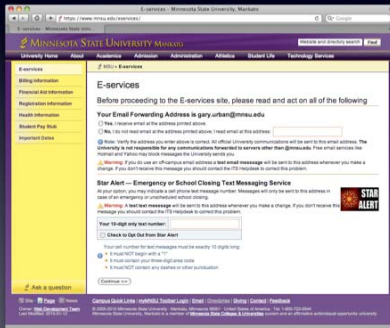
E-services – Minnesota State University, Mankato

https://www.mnsu.edu/eservices/

Google

E-services - Minnesota State Univ...

MINNESOTA STATE UNIVERSITY MANKATO

Website and directory search Find

University Home About Academics Admission Athletics Student Life Technology Services

MSU > E-services

E-services

Billing Information

Financial Aid Information

Registration Information

Health Information

Student Pay Stub

Important Dates

E-services

Before proceeding to the E-services site, please read and act on all of the following

Your Email Forwarding Address is gary.urban@mnsu.edu

Yes, I receive email at the address printed above.

No, I do not read email at the address printed above. I read email at this address:

Note: Verify the address you enter above is correct. All official University communications will be sent to this email address. The University is not responsible for any communications forwarded to servers other than @mnsu.edu. Free email services like Hotmail and Yahoo may block messages the University sends you.

Warning: If you use an off-campus email address a test email message will be sent to this address whenever you make a change. If you don't receive this message you should contact the ITS Helpdesk to correct this problem.

Star Alert — Emergency or School Closing Text Messaging Service

At your option, you may indicate a cell phone text message number. Messages will only be sent to this address in case of an emergency or unscheduled school closing.

STAR ALERT

Warning: A test text message will be sent to this address whenever you make a change. If you don't receive this message you should contact the ITS Helpdesk to correct this problem.

Your 10-digit only text number:

Check to Opt Out from Star Alert

Your cell number for text messages must be exactly 10 digits long:
• It must NOT begin with a "1"
• It must contain your three-digit area code
• It must NOT contain any dashes or other punctuation

Continue >>

Ask a question

Campus Quick Links | myMnSU Toolbar Login | Email | Directories | Giving | Contact | Feedback

© 2000-2010 Minnesota State University, Mankato • Mankato, MN 56001 • Voice: 1-800-722-0544
Minnesota State University, Mankato is a member of Minnesota State Colleges & Universities system and an affirmative action/equal opportunity university

Owner: Web Development Team
Last Modified: 2010-01-22